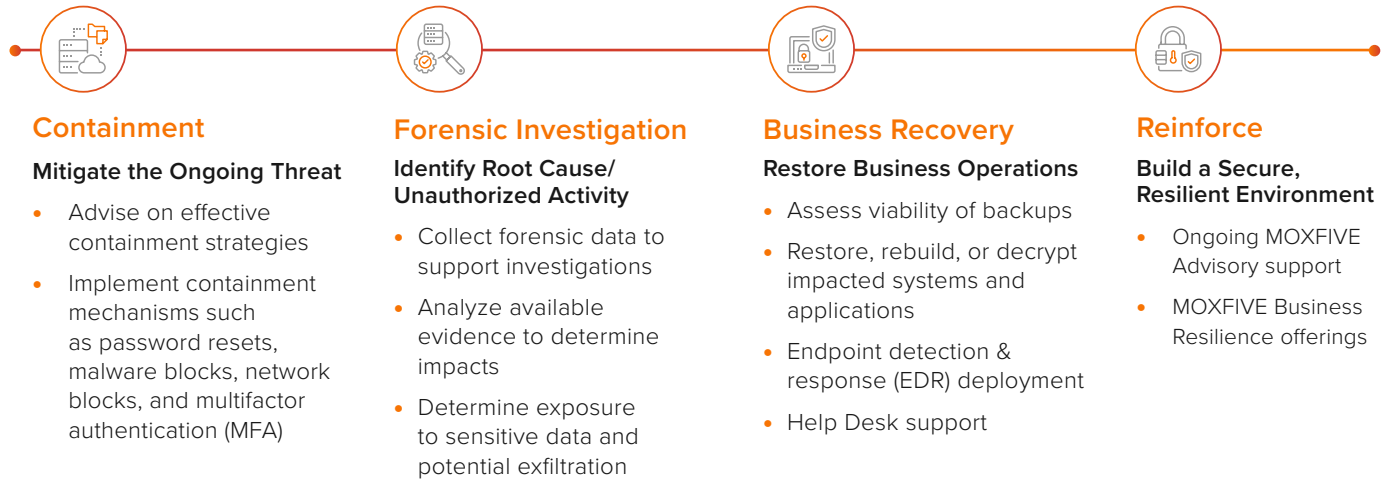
Containment

Mitigate the Ongoing Threat

- Advise on effective containment strategies
- Implement containment mechanisms such as password resets, malware blocks, network blocks, and multifactor authentication (MFA)

Forensic Investigation

Identify Root Cause/ Unauthorized Activity

- Collect forensic data to support investigations
- Analyze available evidence to determine impacts
- Determine exposure to sensitive data and potential exfiltration

Business Recovery

Restore Business Operations

- Assess viability of backups
- Restore, rebuild, or decrypt impacted systems and applications
- Endpoint detection & response (EDR) deployment
- Help Desk support

Reinforce

Build a Secure, Resilient Environment

- Ongoing MOXFIVE Advisory support
- MOXFIVE Business Resilience offerings